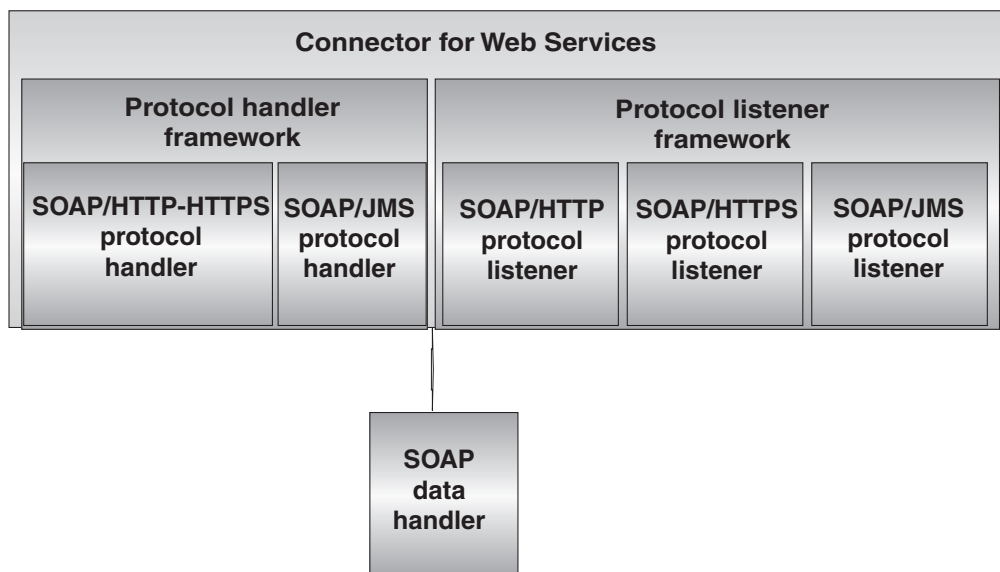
Connector for Web Services

Protocol handler framework

SOAP/HTTP-HTTPS protocol handler

SOAP/JMS protocol handler

Protocol listener framework

SOAP/HTTP protocol listener

SOAP/HTTPS protocol listener

SOAP/JMS protocol listener

SOAP data handler